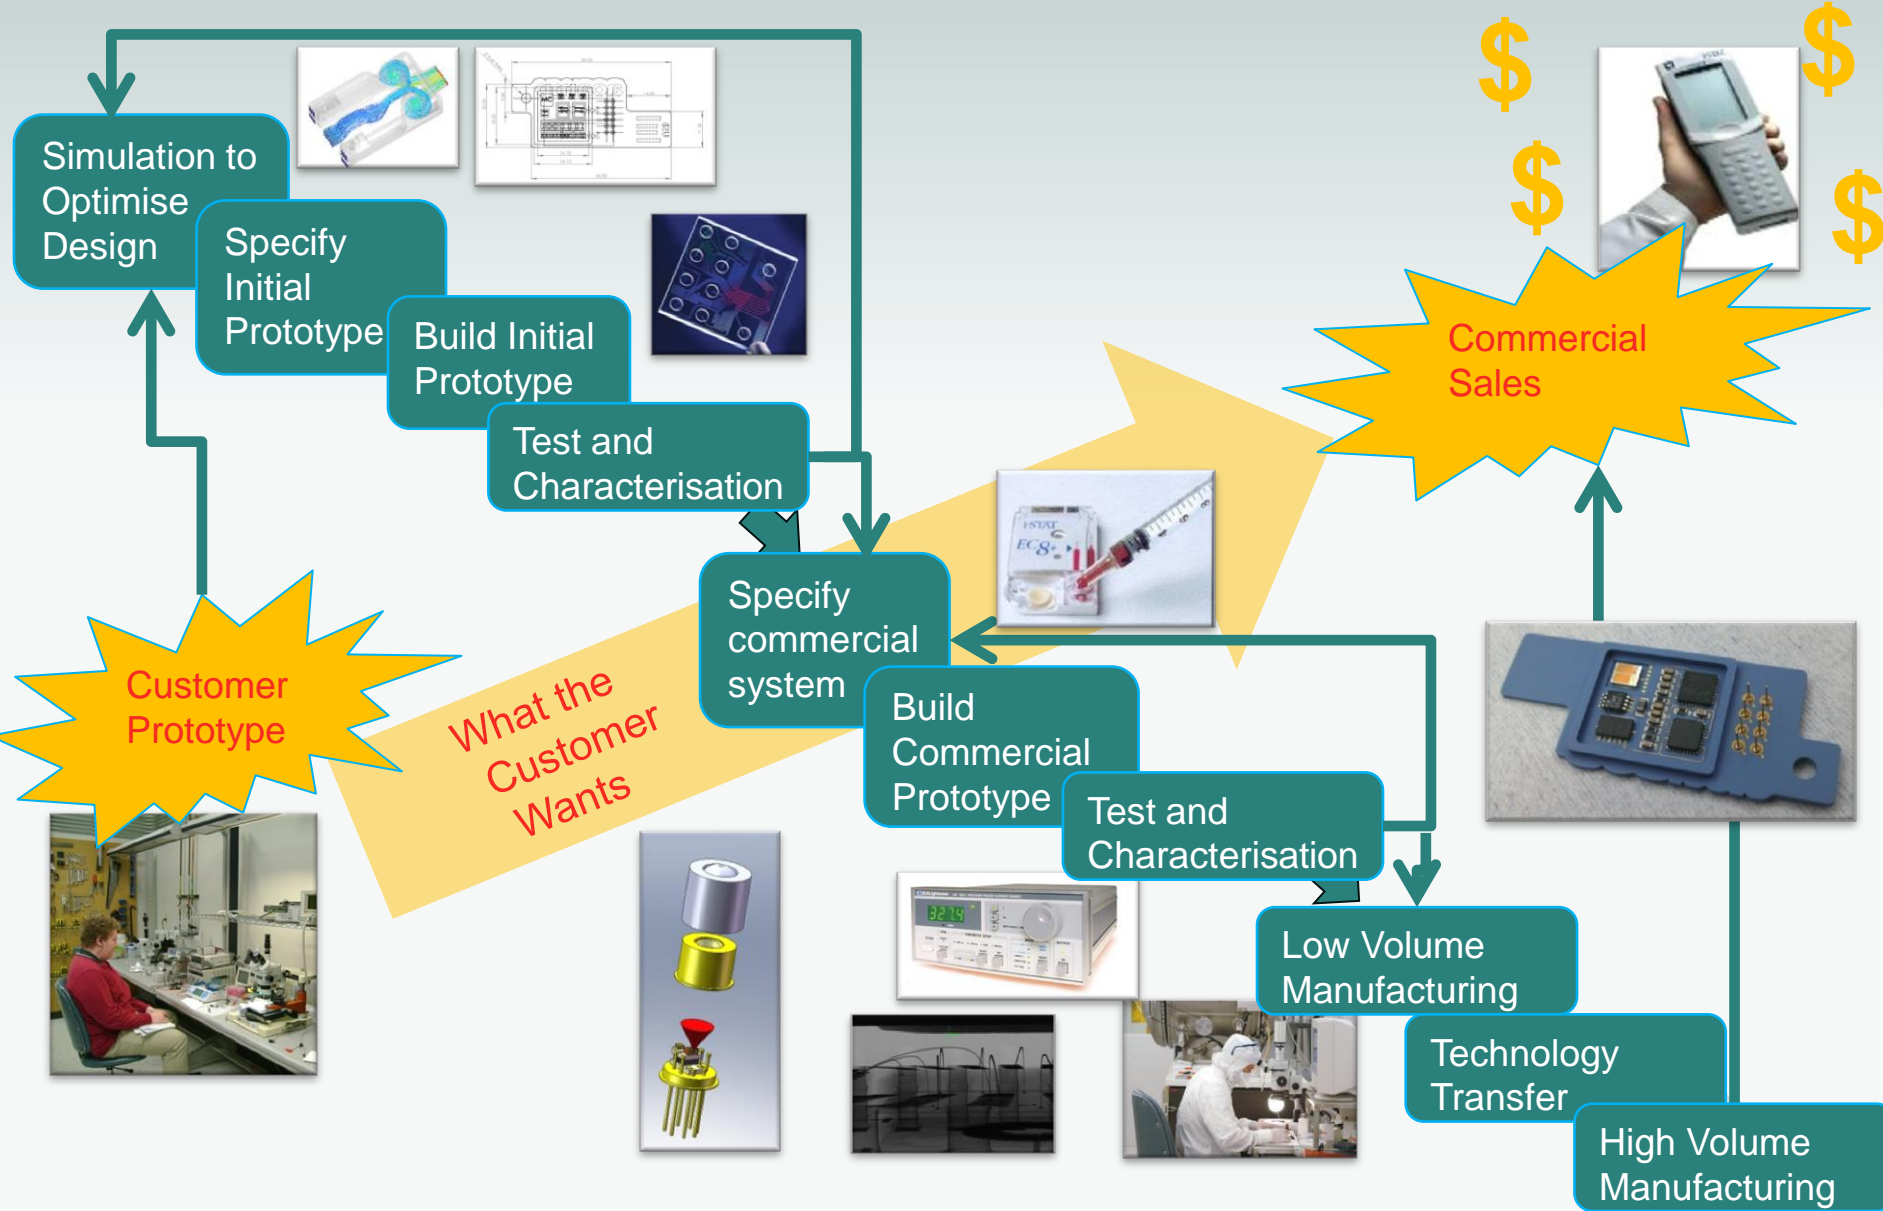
Simulation to Optimise Design

Specify Initial Prototype

Build Initial Prototype

Test and Characterisation

$ $ $ $

Commercial Sales

Customer Prototype

What the Customer Wants

Specify commercial system

Build Commercial Prototype

Test and Characterisation

Low Volume Manufacturing

Technology Transfer

High Volume Manufacturing